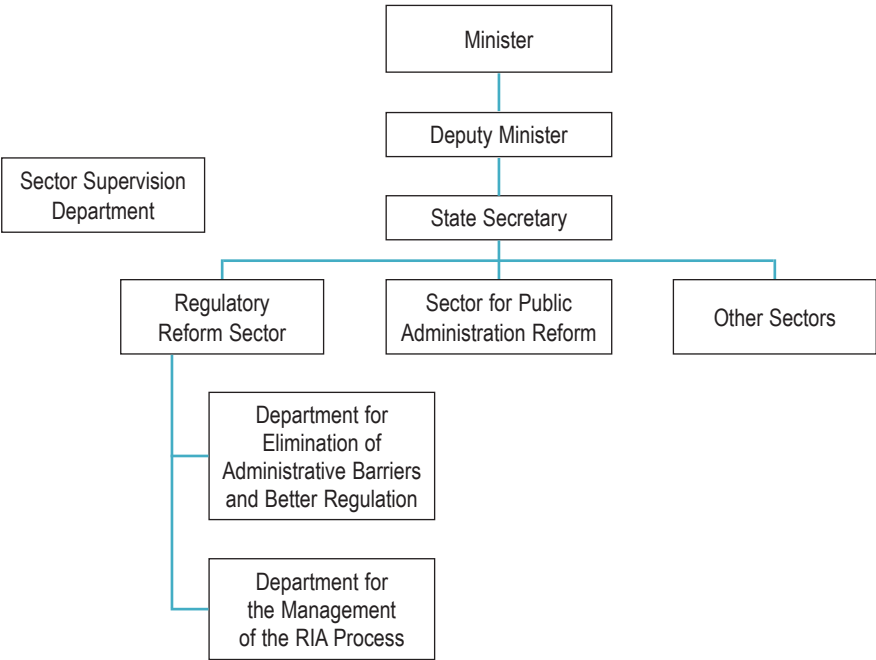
Minister

Deputy Minister

Sector Supervision Department

State Secretary

Regulatory Reform Sector

Sector for Public Administration Reform

Other Sectors

Department for Elimination of Administrative Barriers and Better Regulation

Department for the Management of the RIA Process